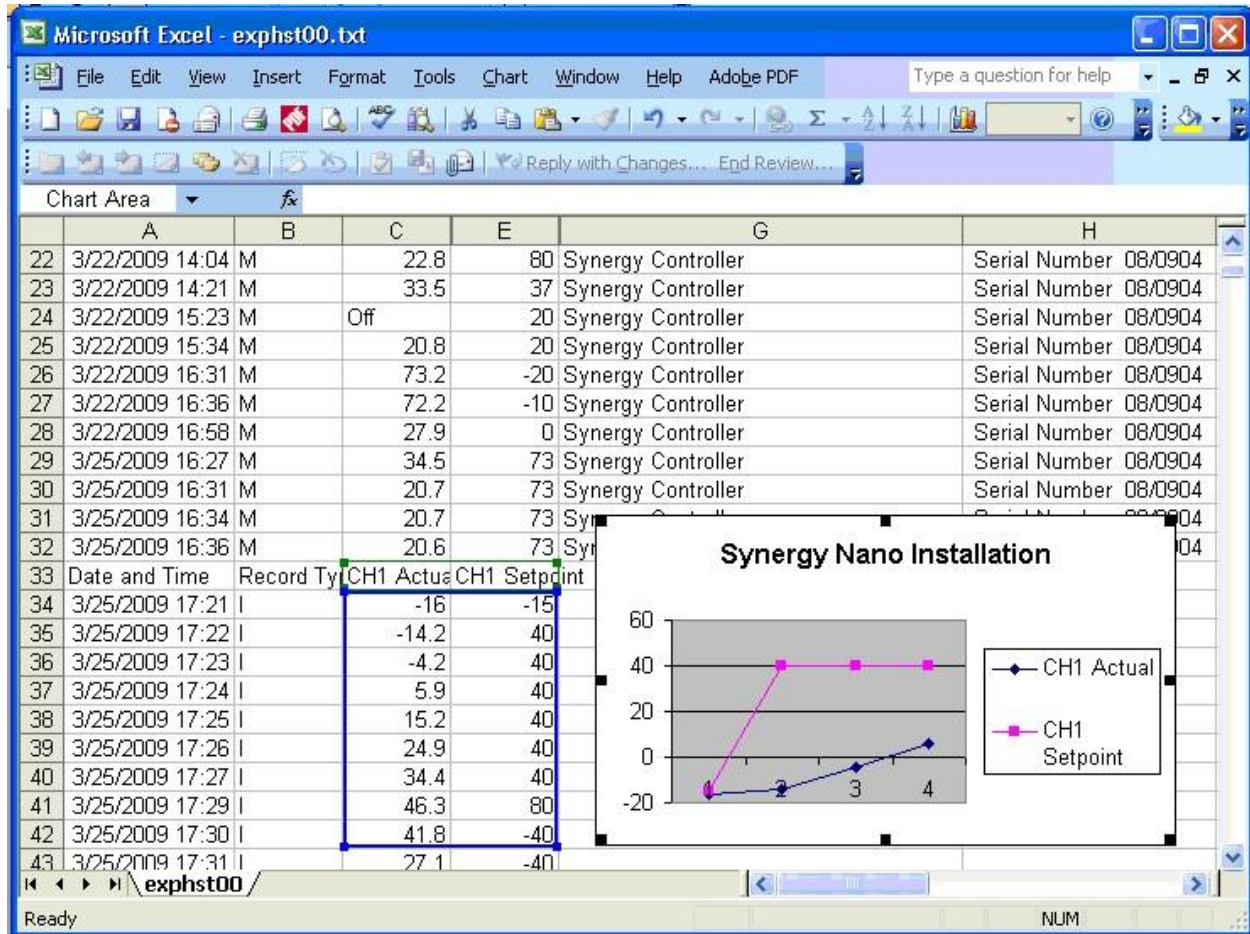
Microsoft Excel - exphst00.txt

File Edit View Insert Format Tools Chart Window Help Adobe PDF

Type a question for help

Reply with Changes... End Review...

Chart Area

| | A | B | C | E | G | H |
|---|---|---|---|---|---|---|
| 22 | 3/22/2009 14:04 | M | 22.8 | 80 | Synergy Controller | Serial Number 08/0904 |
| 23 | 3/22/2009 14:21 | M | 33.5 | 37 | Synergy Controller | Serial Number 08/0904 |
| 24 | 3/22/2009 15:23 | M | Off | 20 | Synergy Controller | Serial Number 08/0904 |
| 25 | 3/22/2009 15:34 | M | 20.8 | 20 | Synergy Controller | Serial Number 08/0904 |
| 26 | 3/22/2009 16:31 | M | 73.2 | -20 | Synergy Controller | Serial Number 08/0904 |
| 27 | 3/22/2009 16:36 | M | 72.2 | -10 | Synergy Controller | Serial Number 08/0904 |
| 28 | 3/22/2009 16:58 | M | 27.9 | 0 | Synergy Controller | Serial Number 08/0904 |
| 29 | 3/25/2009 16:27 | M | 34.5 | 73 | Synergy Controller | Serial Number 08/0904 |
| 30 | 3/25/2009 16:31 | M | 20.7 | 73 | Synergy Controller | Serial Number 08/0904 |
| 31 | 3/25/2009 16:34 | M | 20.7 | 73 | Syn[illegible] | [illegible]04 |
| 32 | 3/25/2009 16:36 | M | 20.6 | 73 | Syn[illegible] | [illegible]04 |
| 33 | Date and Time | Record Ty | CH1 Actua | CH1 Setpoint | | |
| 34 | 3/25/2009 17:21 | I | -16 | -15 | | |
| 35 | 3/25/2009 17:22 | I | -14.2 | 40 | | |
| 36 | 3/25/2009 17:23 | I | -4.2 | 40 | | |
| 37 | 3/25/2009 17:24 | I | 5.9 | 40 | | |
| 38 | 3/25/2009 17:25 | I | 15.2 | 40 | | |
| 39 | 3/25/2009 17:26 | I | 24.9 | 40 | | |
| 40 | 3/25/2009 17:27 | I | 34.4 | 40 | | |
| 41 | 3/25/2009 17:29 | I | 46.3 | 80 | | |
| 42 | 3/25/2009 17:30 | I | 41.8 | -40 | | |
| 43 | 3/25/2009 17:31 | I | 27.1 | -40 | | |

Synergy Nano Installation

60
40
20
0
-20
1 2 3 4

CH1 Actual
CH1 Setpoint

exphst00

Ready

NUM